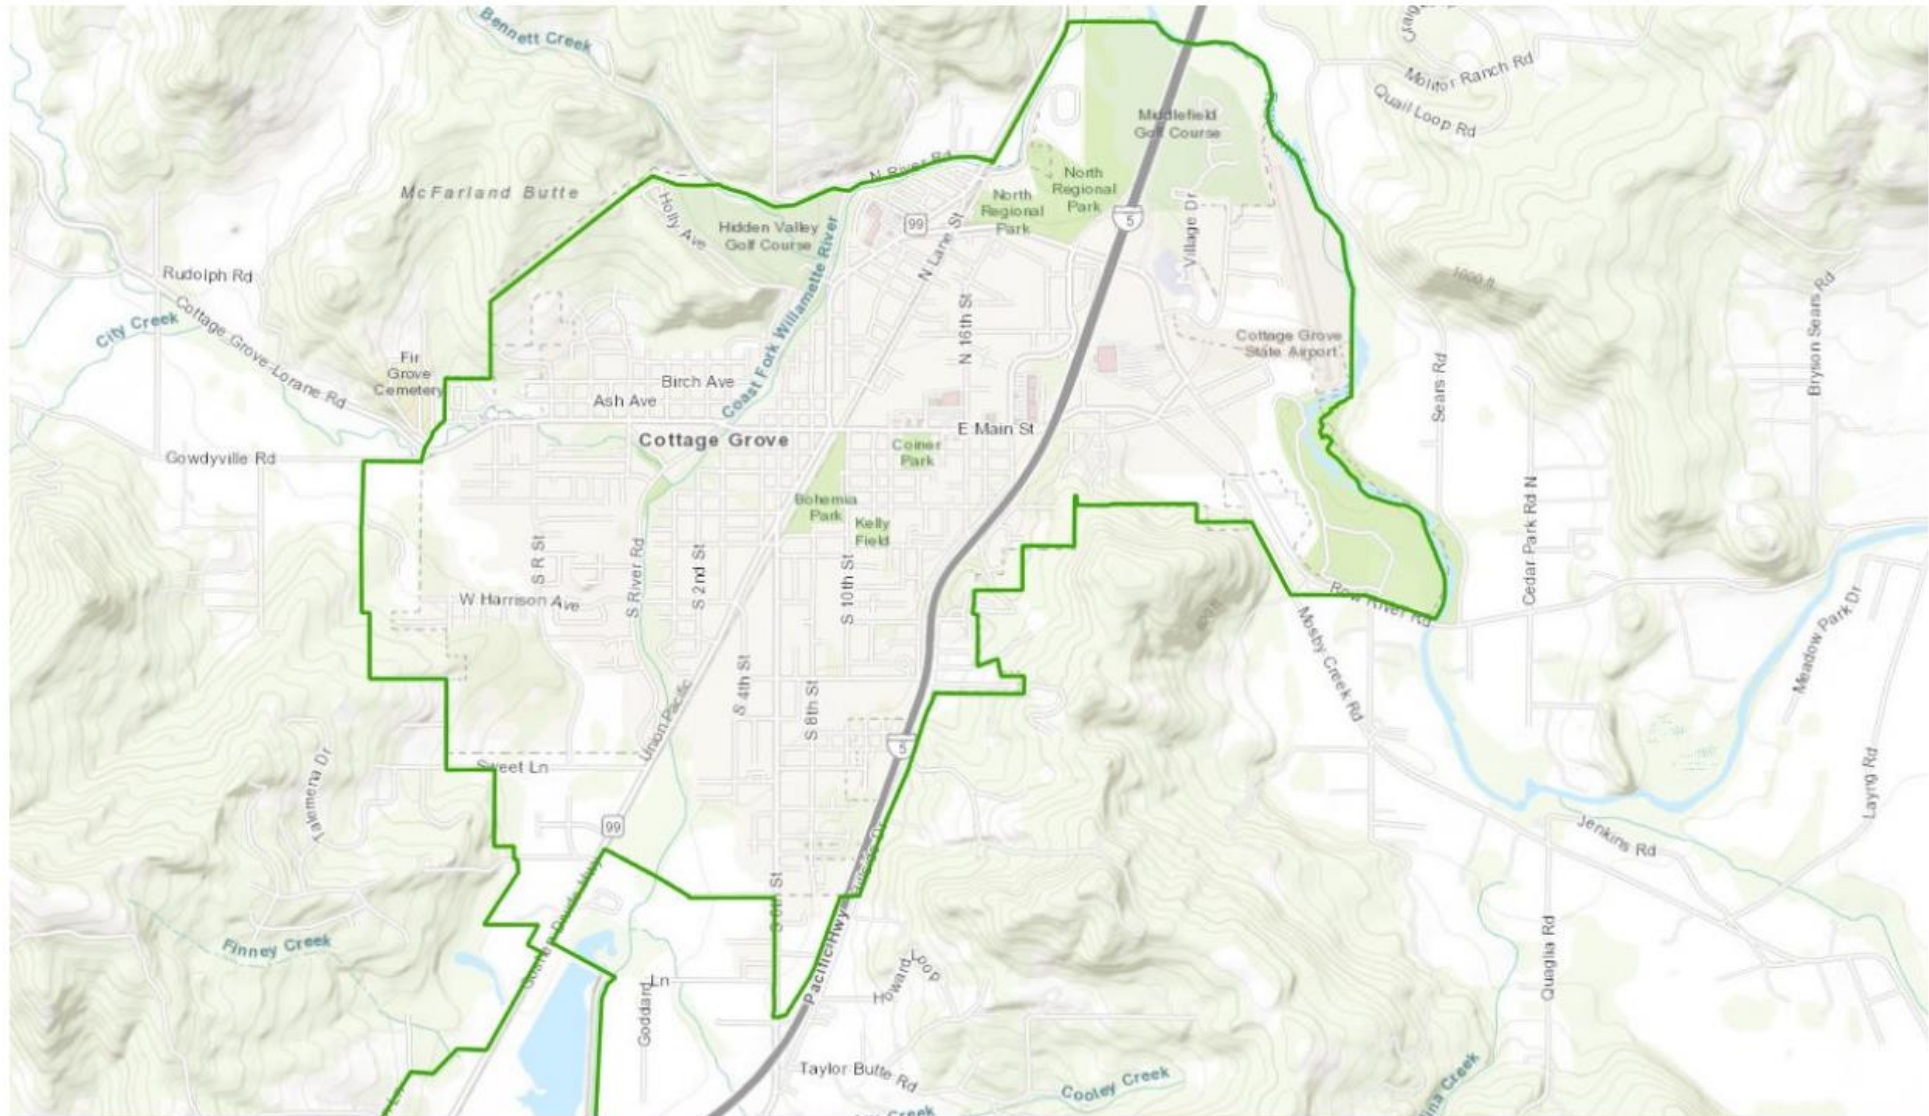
Bennett Creek
Moliter Ranch Rd
Quail Loop Rd
Middlefield Golf Course
McFarland Butte
N River Rd
Holly Ave
Hidden Valley Golf Course
99
North Regional Park
North Regional Park
N Lane St
5
Village Dr
Rudolph Rd
City Creek
Cottage Grove-Lorane Rd
Coast Fork Willamette River
N 16th St
Cottage Grove State Airport
Sears Rd
Bryson Sears Rd
Fir Grove Cemetery
Birch Ave
Ash Ave
Cottage Grove
E Main St
Coiner Park
Gowdyville Rd
Bohemia Park
Kelly Field
Cedar Park Rd N
S R St
S River Rd
S 2nd St
S 10th St
W Harrison Ave
Row River Rd
Mosby Creek Rd
Meadow Park Dr
S 4th St
S 8th St
Union Pacific
5
Sweet Ln
Talemena Dr
99
Layng Rd
Jenkins Rd
Finney Creek
Pacific Hwy
Howard Loop
Goddard Ln
Quaglia Rd
Taylor Butte Rd
Cooley Creek